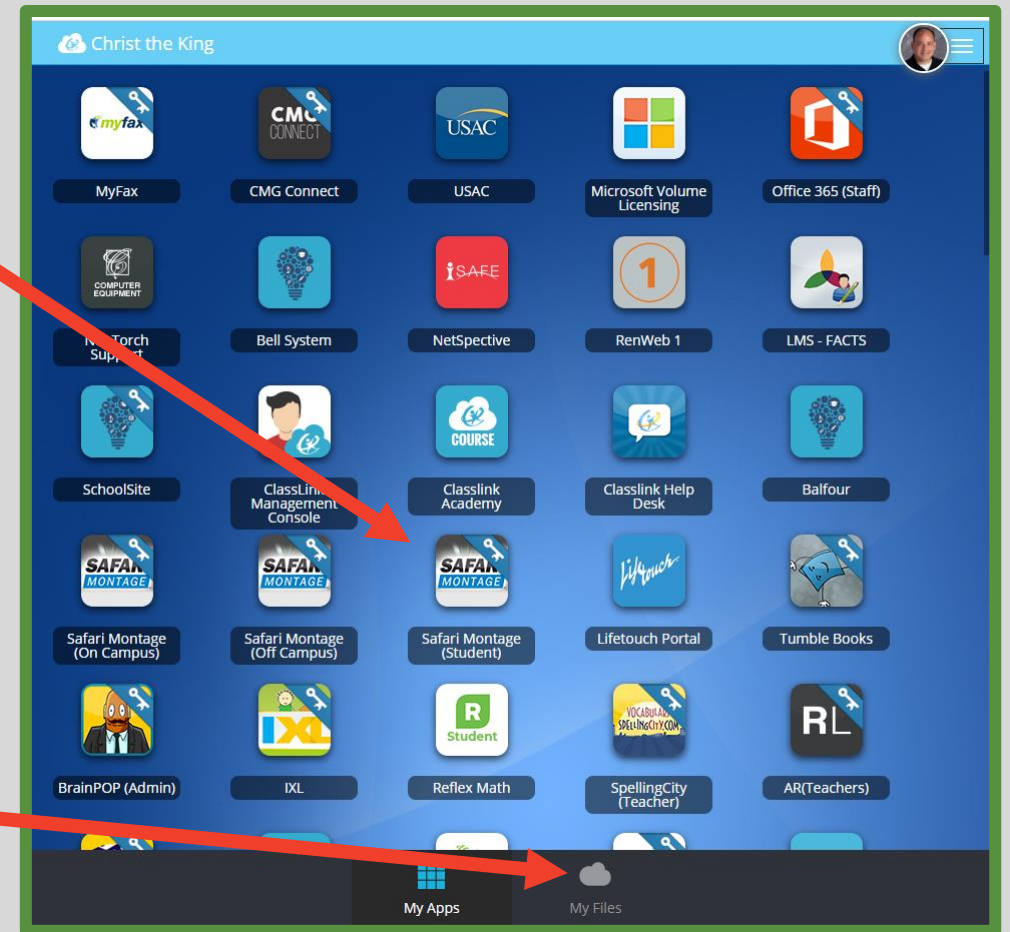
Christ the King

myfax
MyFax

CMG CONNECT
CMG Connect

USAC
USAC

Microsoft Volume Licensing

Office 365 (Staff)

COMPUTER EQUIPMENT
NetTorch Support

Bell System

iSAFE
NetSpective

1
RenWeb 1

LMS - FACTS

SchoolSite

ClassLink Management Console

COURSE
Classlink Academy

Classlink Help Desk

Balfour

SAFARI MONTAGE
Safari Montage (On Campus)

SAFARI MONTAGE
Safari Montage (Off Campus)

SAFARI MONTAGE
Safari Montage (Student)

Lifetouch
Lifetouch Portal

Tumble Books

BrainPOP (Admin)

IXL
IXL

R Student
Reflex Math

VOCABULARY SPELLINGCITY.COM
SpellingCity (Teacher)

RL
AR(Teachers)

My Apps

My Files